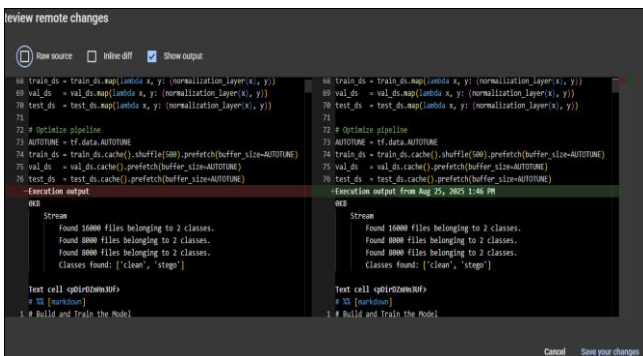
Review remote changes

Raw source Inline diff Show output

68 train_ds = train_ds.map(lambda x, y: (normalization_layer(x), y))
69 val_ds = val_ds.map(lambda x, y: (normalization_layer(x), y))
70 test_ds = test_ds.map(lambda x, y: (normalization_layer(x), y))
71
72 # Optimize pipeline
73 AUTOTUNE = tf.data.AUTOTUNE
74 train_ds = train_ds.cache().shuffle(500).prefetch(buffer_size=AUTOTUNE)
75 val_ds = val_ds.cache().prefetch(buffer_size=AUTOTUNE)
76 test_ds = test_ds.cache().prefetch(buffer_size=AUTOTUNE)
-Execution output
0KB
Stream
Found 16000 files belonging to 2 classes.
Found 8000 files belonging to 2 classes.
Found 8000 files belonging to 2 classes.
Classes found: ['clean', 'stego']

Text cell <pDirDZmHm3Uf>
# %% [markdown]
1 # Build and Train the Model

68 train_ds = train_ds.map(lambda x, y: (normalization_layer(x), y))
69 val_ds = val_ds.map(lambda x, y: (normalization_layer(x), y))
70 test_ds = test_ds.map(lambda x, y: (normalization_layer(x), y))
71
72 # Optimize pipeline
73 AUTOTUNE = tf.data.AUTOTUNE
74 train_ds = train_ds.cache().shuffle(500).prefetch(buffer_size=AUTOTUNE)
75 val_ds = val_ds.cache().prefetch(buffer_size=AUTOTUNE)
76 test_ds = test_ds.cache().prefetch(buffer_size=AUTOTUNE)
+Execution output from Aug 25, 2025 1:46 PM
0KB
Stream
Found 16000 files belonging to 2 classes.
Found 8000 files belonging to 2 classes.
Found 8000 files belonging to 2 classes.
Classes found: ['clean', 'stego']

Text cell <pDirDZmHm3Uf>
# %% [markdown]
1 # Build and Train the Model

Cancel Save your changes